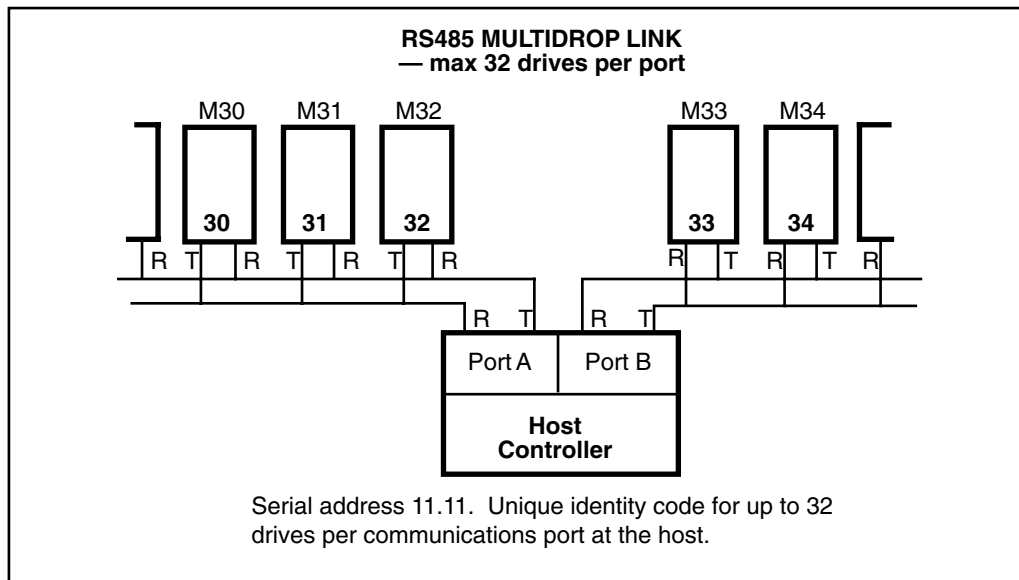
RS485 MULTIDROP LINK
— max 32 drives per port

M30 M31 M32 M33 M34

30 31 32 33 34

R T R T R T R

R T R T R T R

R T R T

Port A Port B

Host Controller

Serial address 11.11. Unique identity code for up to 32 drives per communications port at the host.